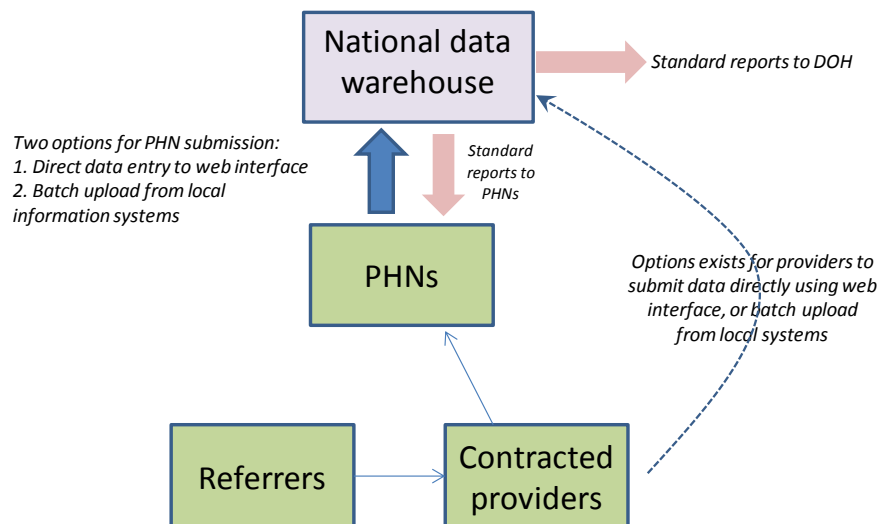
National data warehouse

Standard reports to DOH

Two options for PHN submission:
1. Direct data entry to web interface
2. Batch upload from local information systems

Standard reports to PHNs

PHNs

Options exists for providers to submit data directly using web interface, or batch upload from local systems

Referrers

Contracted providers